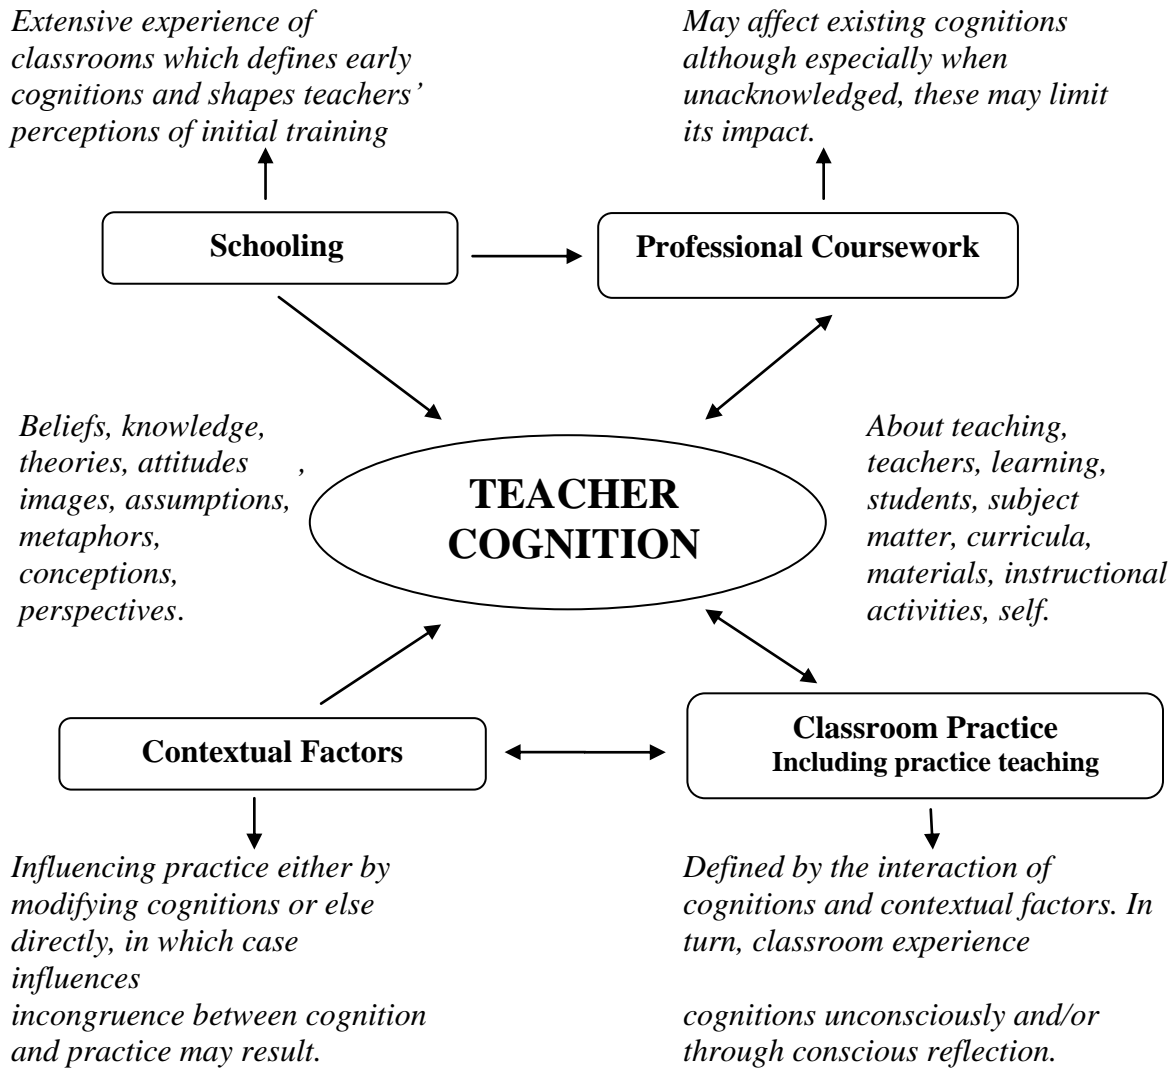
Extensive experience of classrooms which defines early cognitions and shapes teachers' perceptions of initial training

May affect existing cognitions although especially when unacknowledged, these may limit its impact.

Schooling

Professional Coursework

Beliefs, knowledge, theories, attitudes , images, assumptions, metaphors, conceptions, perspectives.

TEACHER COGNITION

About teaching, teachers, learning, students, subject matter, curricula, materials, instructional activities, self.

Contextual Factors

Classroom Practice
Including practice teaching

Influencing practice either by modifying cognitions or else directly, in which case influences
incongruence between cognition and practice may result.

Defined by the interaction of cognitions and contextual factors. In turn, classroom experience

cognitions unconsciously and/or through conscious reflection.